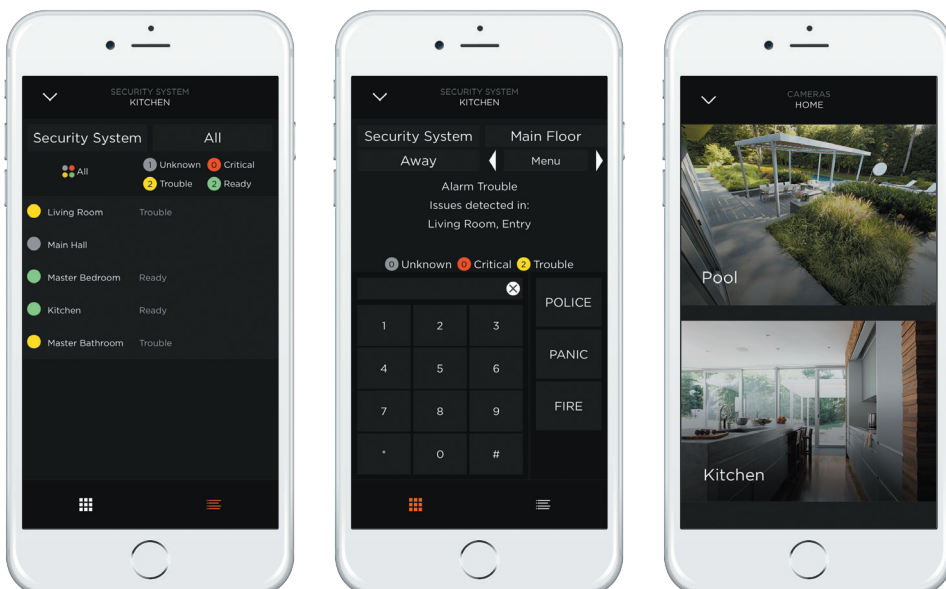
SECURITY SYSTEM
KITCHEN

Security System | All

All
1 Unknown 0 Critical
2 Trouble 2 Ready

Living Room Trouble
Main Hall
Master Bedroom Ready
Kitchen Ready
Master Bathroom Trouble

SECURITY SYSTEM
KITCHEN

Security System | Main Floor
Away | Menu

Alarm Trouble
Issues detected in:
Living Room, Entry

0 Unknown 0 Critical 2 Trouble

| 1 | 2 | 3 |
|---|---|---|
| 4 | 5 | 6 |
| 7 | 8 | 9 |
| * | 0 | # |

POLICE
PANIC
FIRE

CAMERAS
HOME

Pool

Kitchen